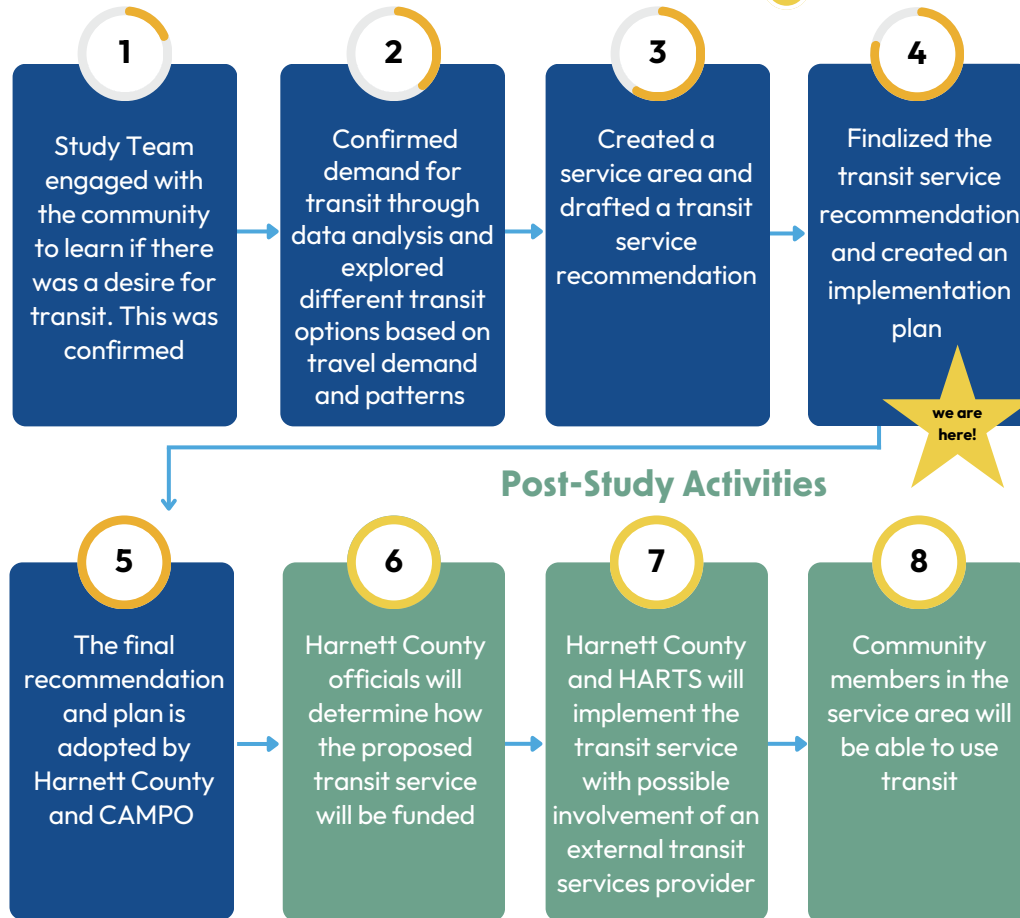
1

Study Team engaged with the community to learn if there was a desire for transit. This was confirmed

2

Confirmed demand for transit through data analysis and explored different transit options based on travel demand and patterns

3

Created a service area and drafted a transit service recommendation

4

Finalized the transit service recommendation and created an implementation plan

we are here!

Post-Study Activities

5

The final recommendation and plan is adopted by Harnett County and CAMPO

6

Harnett County officials will determine how the proposed transit service will be funded

7

Harnett County and HARTS will implement the transit service with possible involvement of an external transit services provider

8

Community members in the service area will be able to use transit